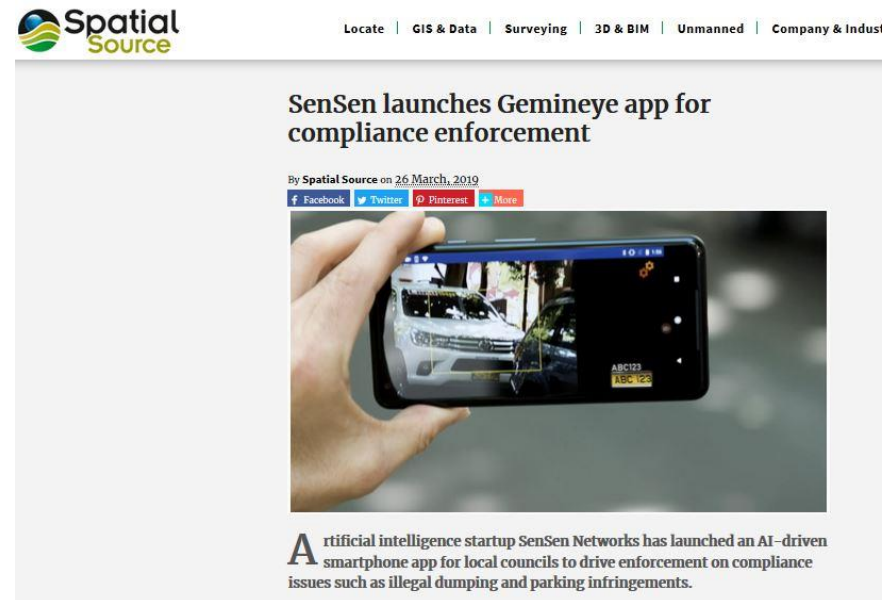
Spatial Source

Locate | GIS & Data | Surveying | 3D & BIM | Unmanned | Company & Indust

SenSen launches Gemineye app for compliance enforcement

By Spatial Source on 26 March, 2019

Facebook Twitter Pinterest More

ABC123
ABC 123

Artificial intelligence startup SenSen Networks has launched an AI-driven smartphone app for local councils to drive enforcement on compliance issues such as illegal dumping and parking infringements.